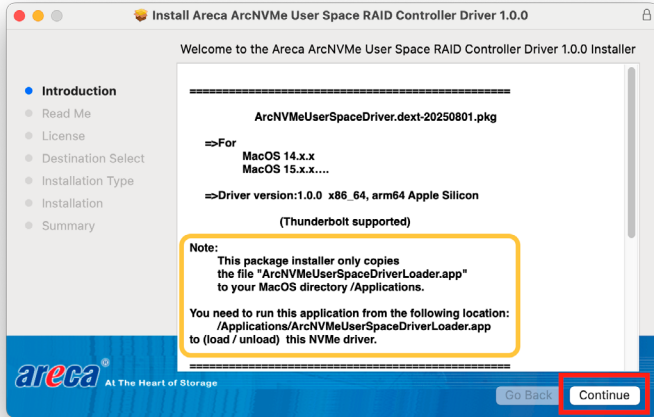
Install Areca ArcNVMe User Space RAID Controller Driver 1.0.0

Welcome to the Areca ArcNVMe User Space RAID Controller Driver 1.0.0 Installer

Introduction
Read Me
License
Destination Select
Installation Type
Installation
Summary

==========================================

ArcNVMeUserSpaceDriver.dext-20250801.pkg

=>For
MacOS 14.x.x
MacOS 15.x.x....

=>Driver version:1.0.0 x86_64, arm64 Apple Silicon

(Thunderbolt supported)

Note:
This package installer only copies
the file "ArcNVMeUserSpaceDriverLoader.app"
to your MacOS directory /Applications.

You need to run this application from the following location:
/Applications/ArcNVMeUserSpaceDriverLoader.app
to (load / unload) this NVMe driver.

==========================================

areca® At The Heart of Storage

Go Back
Continue